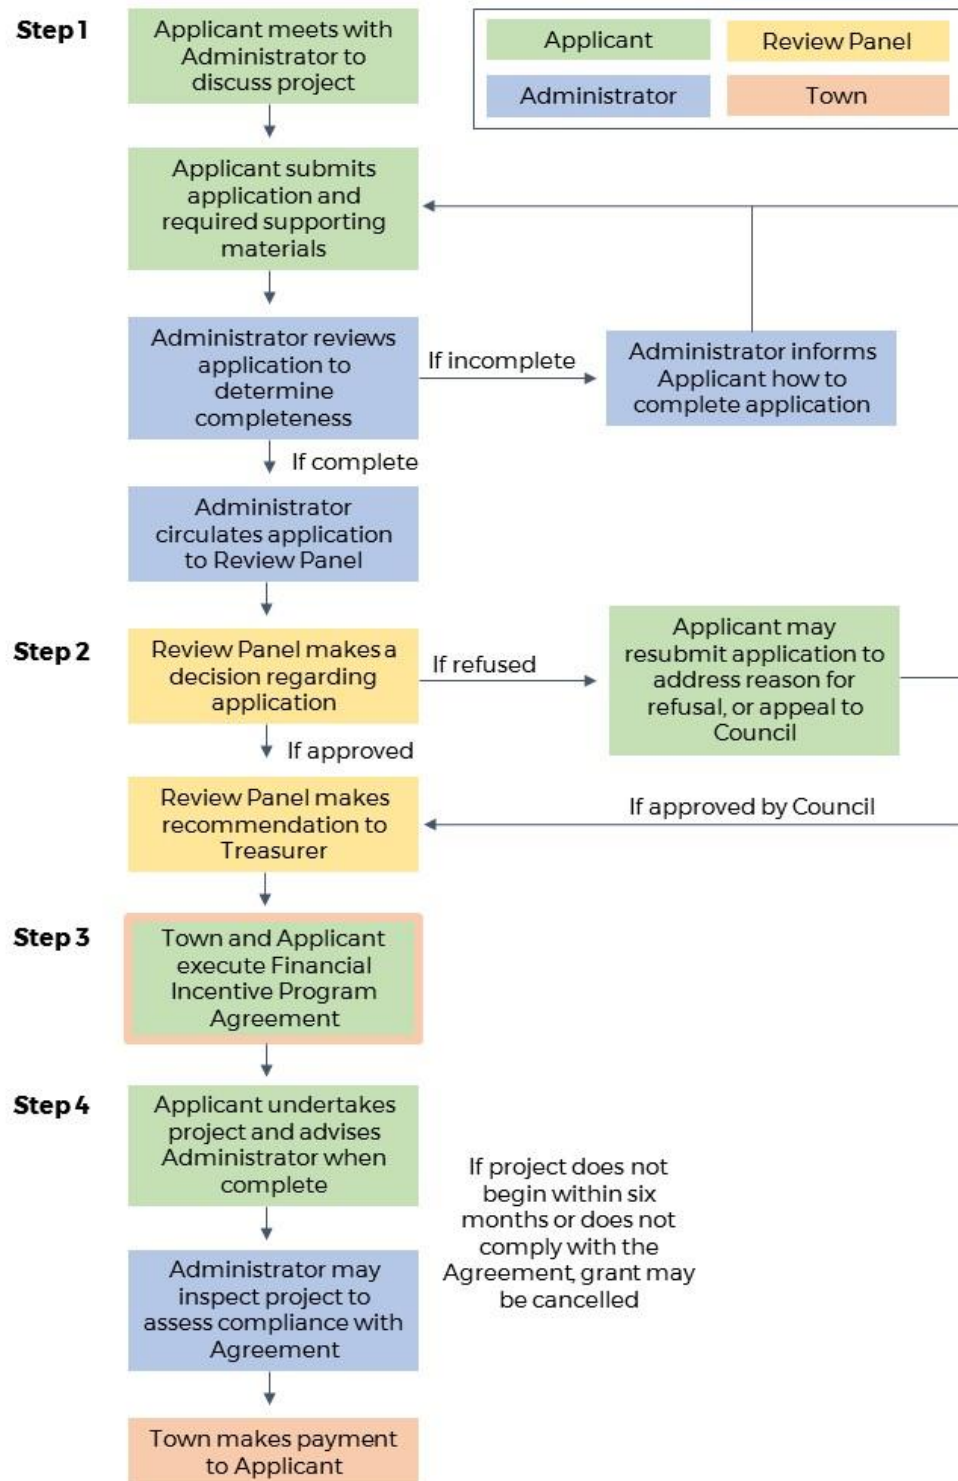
Applicant
Review Panel
Administrator
Town

Step 1

Applicant meets with Administrator to discuss project

Applicant submits application and required supporting materials

Administrator reviews application to determine completeness

If incomplete

Administrator informs Applicant how to complete application

If complete

Administrator circulates application to Review Panel

Step 2

Review Panel makes a decision regarding application

If refused

Applicant may resubmit application to address reason for refusal, or appeal to Council

If approved

Review Panel makes recommendation to Treasurer

If approved by Council

Step 3

Town and Applicant execute Financial Incentive Program Agreement

Step 4

Applicant undertakes project and advises Administrator when complete

If project does not begin within six months or does not comply with the Agreement, grant may be cancelled

Administrator may inspect project to assess compliance with Agreement

Town makes payment to Applicant